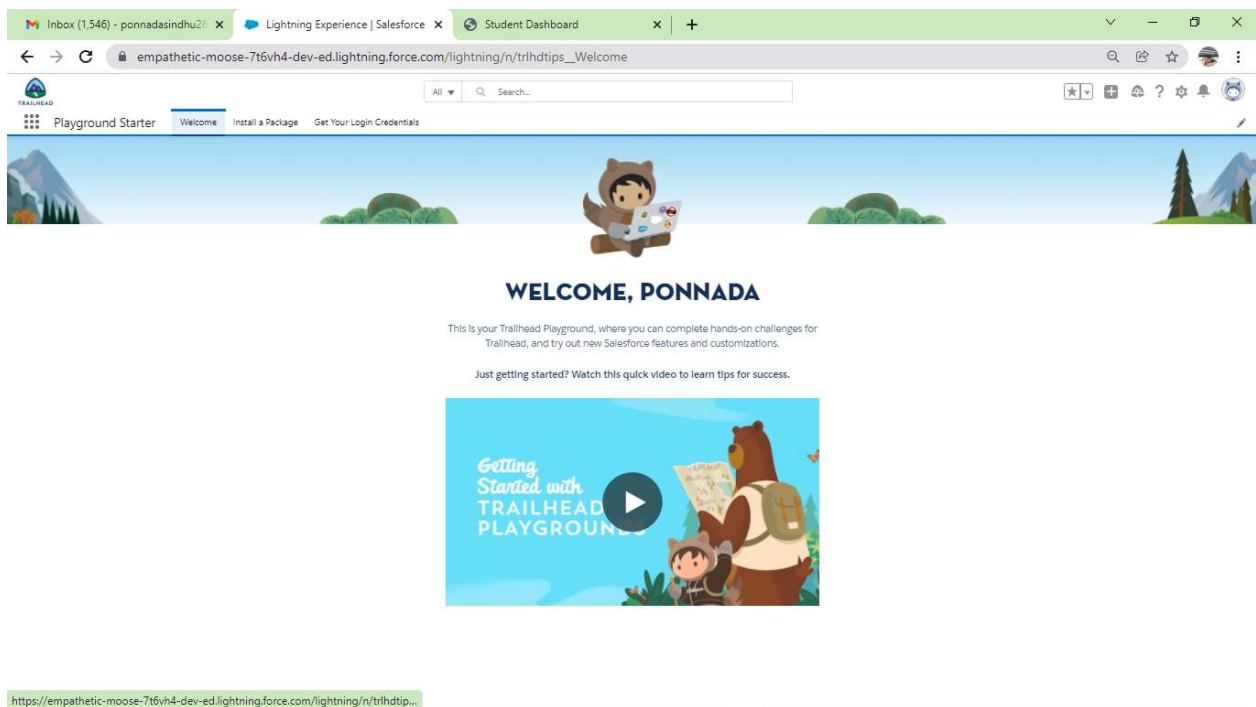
Inbox (1,546) - ponnadasindhu2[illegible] ×
Lightning Experience | Salesforce ×
Student Dashboard ×
+

empathetic-moose-7t6vh4-dev-ed.lightning.force.com/lightning/n/trlhdtips__Welcome

TRAILHEAD
All ▾ Search...

Playground Starter Welcome Install a Package Get Your Login Credentials

WELCOME, PONNADA

This is your Trailhead Playground, where you can complete hands-on challenges for Trailhead, and try out new Salesforce features and customizations.

Just getting started? Watch this quick video to learn tips for success.

Getting Started with TRAILHEAD PLAYGROUNDS

https://empathetic-moose-7t6vh4-dev-ed.lightning.force.com/lightning/n/trlhdtip...